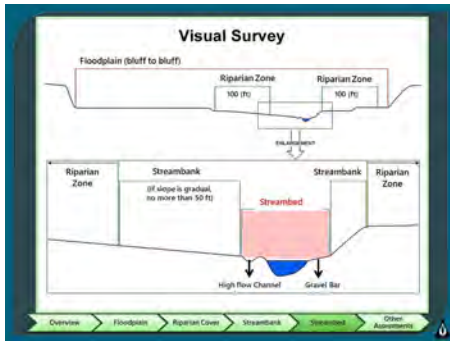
Visual Survey

Floodplain (bluff to bluff)

Riparian Zone

Riparian Zone

100 (ft)

100 (ft)

ENLARGEMENT

Riparian Zone

Streambank

(If slope is gradual, no more than 50 ft)

Streambed

Streambank

Riparian Zone

High Flow Channel

Gravel Bar

Overview

Floodplain

Riparian Cover

Streambank

Streambed

Other Assessments